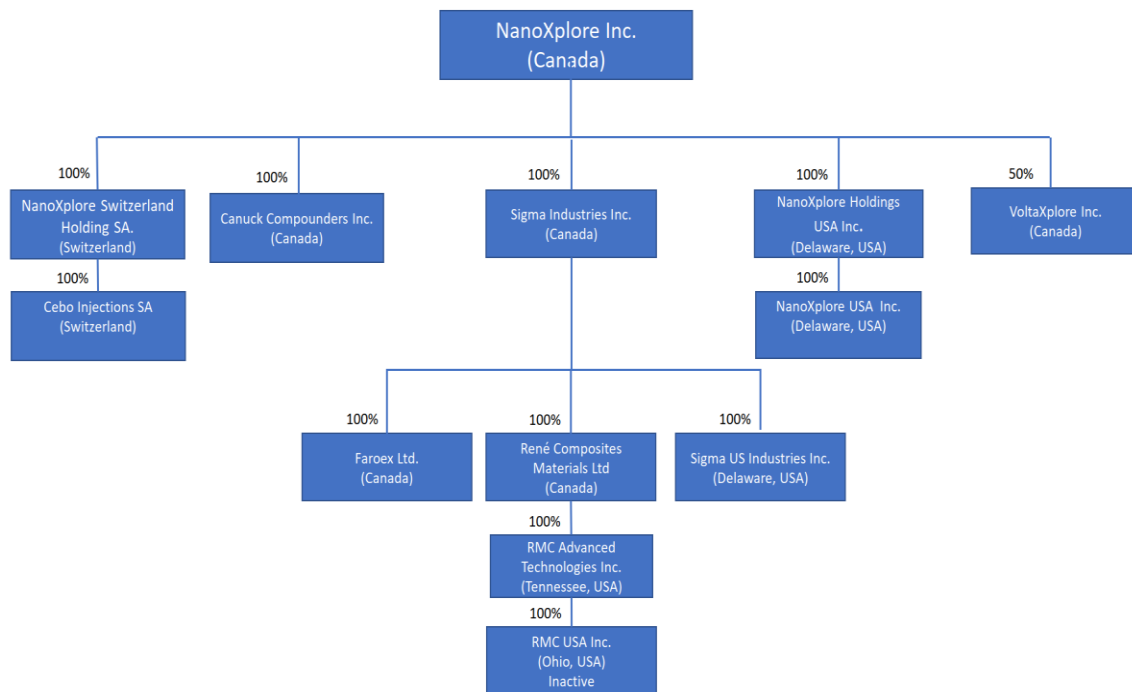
NanoXplore Inc.
(Canada)

100%
NanoXplore Switzerland Holding SA.
(Switzerland)

100%
Cebo Injections SA
(Switzerland)

100%
Canuck Compounders Inc.
(Canada)

100%
Sigma Industries Inc.
(Canada)

100%
NanoXplore Holdings USA Inc.
(Delaware, USA)

100%
NanoXplore USA Inc.
(Delaware, USA)

50%
VoltaXplore Inc.
(Canada)

100%
Faroex Ltd.
(Canada)

100%
René Composites Materials Ltd
(Canada)

100%
Sigma US Industries Inc.
(Delaware, USA)

100%
RMC Advanced Technologies Inc.
(Tennessee, USA)

100%
RMC USA Inc.
(Ohio, USA)
Inactive